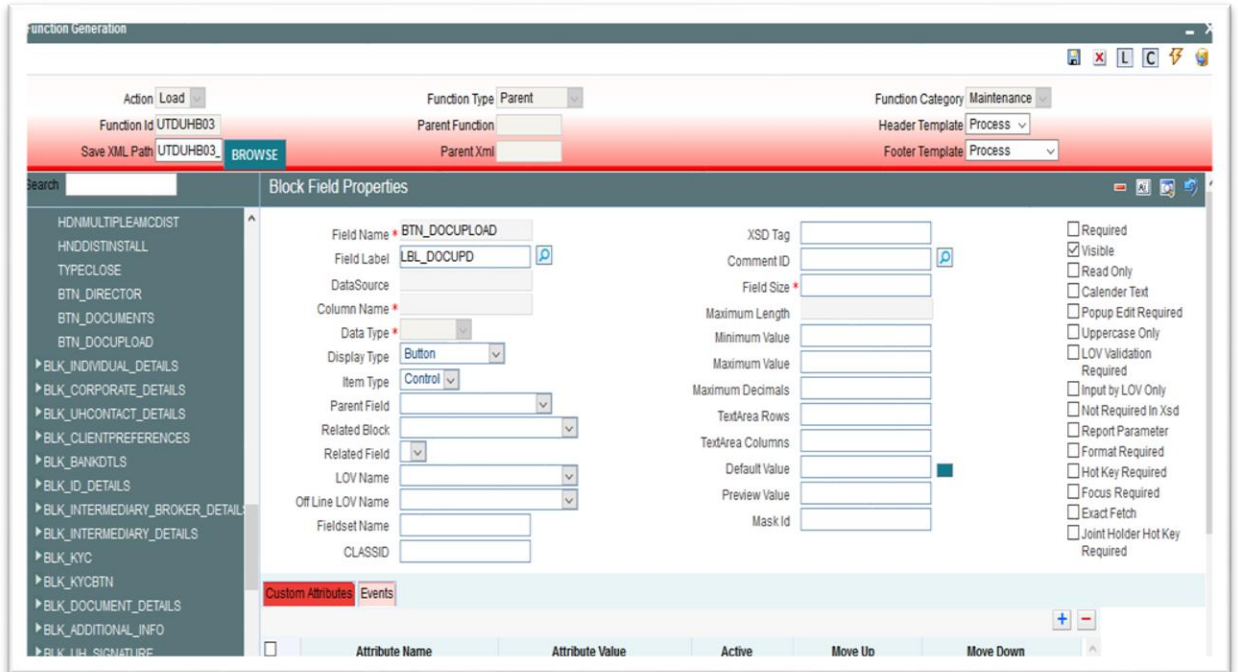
unction Generation

Action Load
Function Id UTDUHB03
Save XML Path UTDUHB03_ BROWSE

Function Type Parent
Parent Function
Parent Xml

Function Category Maintenance
Header Template Process
Footer Template Process

Search

HDNMULTIPLEAMCDIST
HNDDISTINSTALL
TYPECLOSE
BTN_DIRECTOR
BTN_DOCUMENTS
BTN_DOCUPLOAD
▸BLK_INDIVIDUAL_DETAILS
▸BLK_CORPORATE_DETAILS
▸BLK_UHCONTACT_DETAILS
▸BLK_CLIENTPREFERENCES
▸BLK_BANKDTLS
▸BLK_ID_DETAILS
▸BLK_INTERMEDIARY_BROKER_DETAIL
▸BLK_INTERMEDIARY_DETAILS
▸BLK_KYC
▸BLK_KYCBTN
▸BLK_DOCUMENT_DETAILS
▸BLK_ADDITIONAL_INFO
▸BLK_UH_SIGNATURE

Block Field Properties

Field Name * BTN_DOCUPLOAD
Field Label LBL_DOCUPD
DataSource
Column Name *
Data Type *
Display Type Button
Item Type Control
Parent Field
Related Block
Related Field
LOV Name
Off Line LOV Name
Fieldset Name
CLASSID

XSD Tag
Comment ID
Field Size *
Maximum Length
Minimum Value
Maximum Value
Maximum Decimals
TextArea Rows
TextArea Columns
Default Value
Preview Value
Mask Id

Required
Visible
Read Only
Calender Text
Popup Edit Required
Uppercase Only
LOV Validation Required
Input by LOV Only
Not Required In Xsd
Report Parameter
Format Required
Hot Key Required
Focus Required
Exact Fetch
Joint Holder Hot Key Required

Custom Attributes Events

+ −

| | Attribute Name | Attribute Value | Active | Move Up | Move Down |